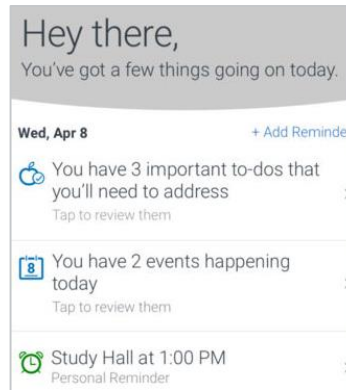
Hey there,
You've got a few things going on today.

Wed, Apr 8

+ Add Reminde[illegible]

You have 3 important to-dos that you'll need to address
Tap to review them

8

You have 2 events happening today
Tap to review them

Study Hall at 1:00 PM
Personal Reminder